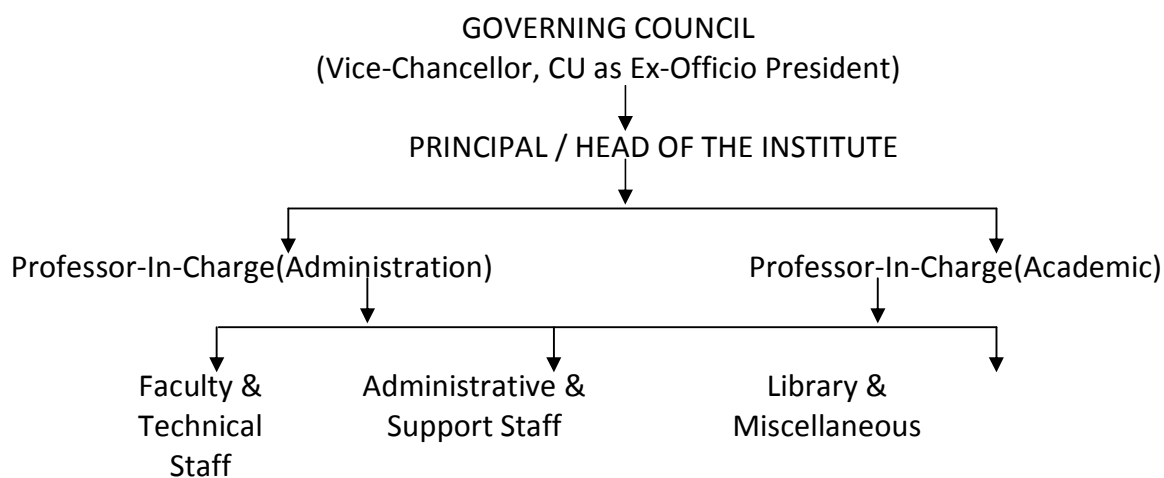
GOVERNING COUNCIL
(Vice-Chancellor, CU as Ex-Officio President)

PRINCIPAL / HEAD OF THE INSTITUTE

Professor-In-Charge(Administration)

Professor-In-Charge(Academic)

Faculty & Technical Staff

Administrative & Support Staff

Library & Miscellaneous